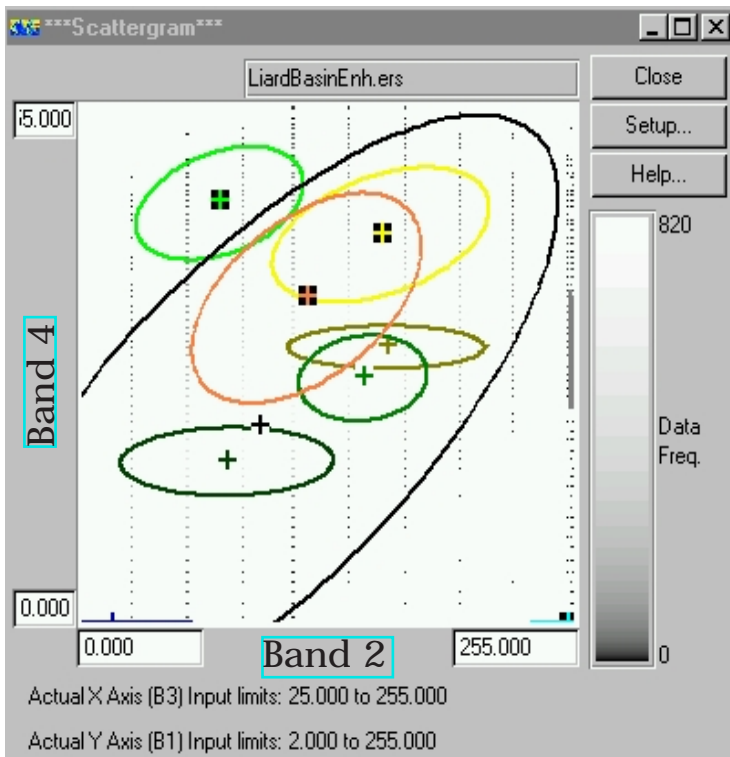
***Scattergram***

LiardBasinEnh.ers

Close

Setup...

Help...

820

Data Freq.

0

i5.000

Band 4

0.000

0.000

Band 2

255.000

Actual X Axis (B3) Input limits: 25.000 to 255.000

Actual Y Axis (B1) Input limits: 2.000 to 255.000